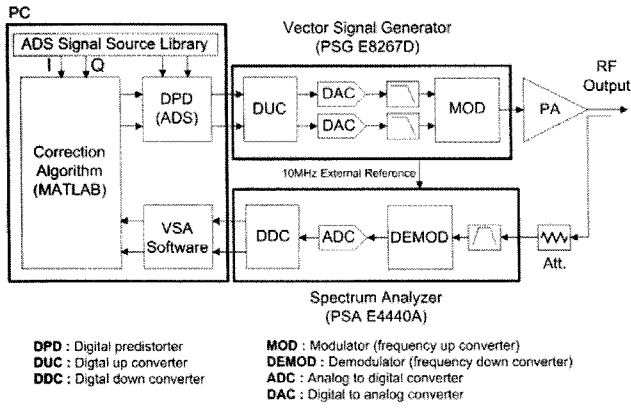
PC

ADS Signal Source Library

I Q

Correction Algorithm (MATLAB)

DPD (ADS)

VSA Software

Vector Signal Generator (PSG E8267D)

DUC

DAC

DAC

MOD

PA

RF Output

10MHz External Reference

DDC

ADC

DEMOD

Att.

Spectrum Analyzer (PSA E4440A)

DPD : Digital predistorter
DUC : Digtal up converter
DDC : Digtal down converter

MOD : Modulator (frequency up converter)
DEMOD : Demodulator (frequency down converter)
ADC : Analog to digital converter
DAC : Digital to analog converter